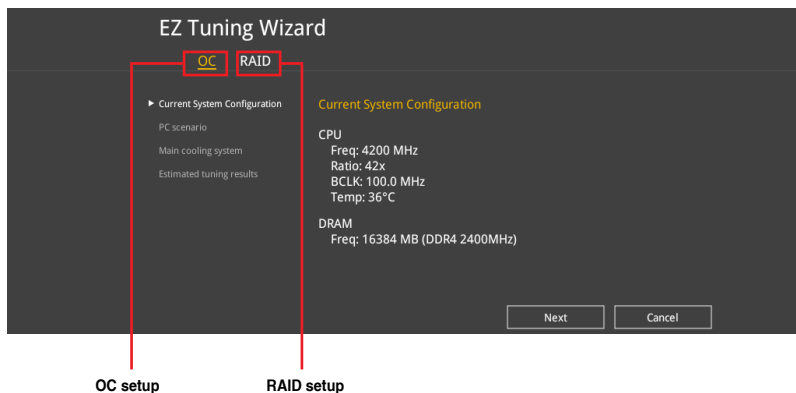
EZ Tuning Wizard

OC RAID

Current System Configuration
PC scenario
Main cooling system
Estimated tuning results

Current System Configuration

CPU
Freq: 4200 MHz
Ratio: 42x
BCLK: 100.0 MHz
Temp: 36°C

DRAM
Freq: 16384 MB (DDR4 2400MHz)

Next Cancel

OC setup

RAID setup